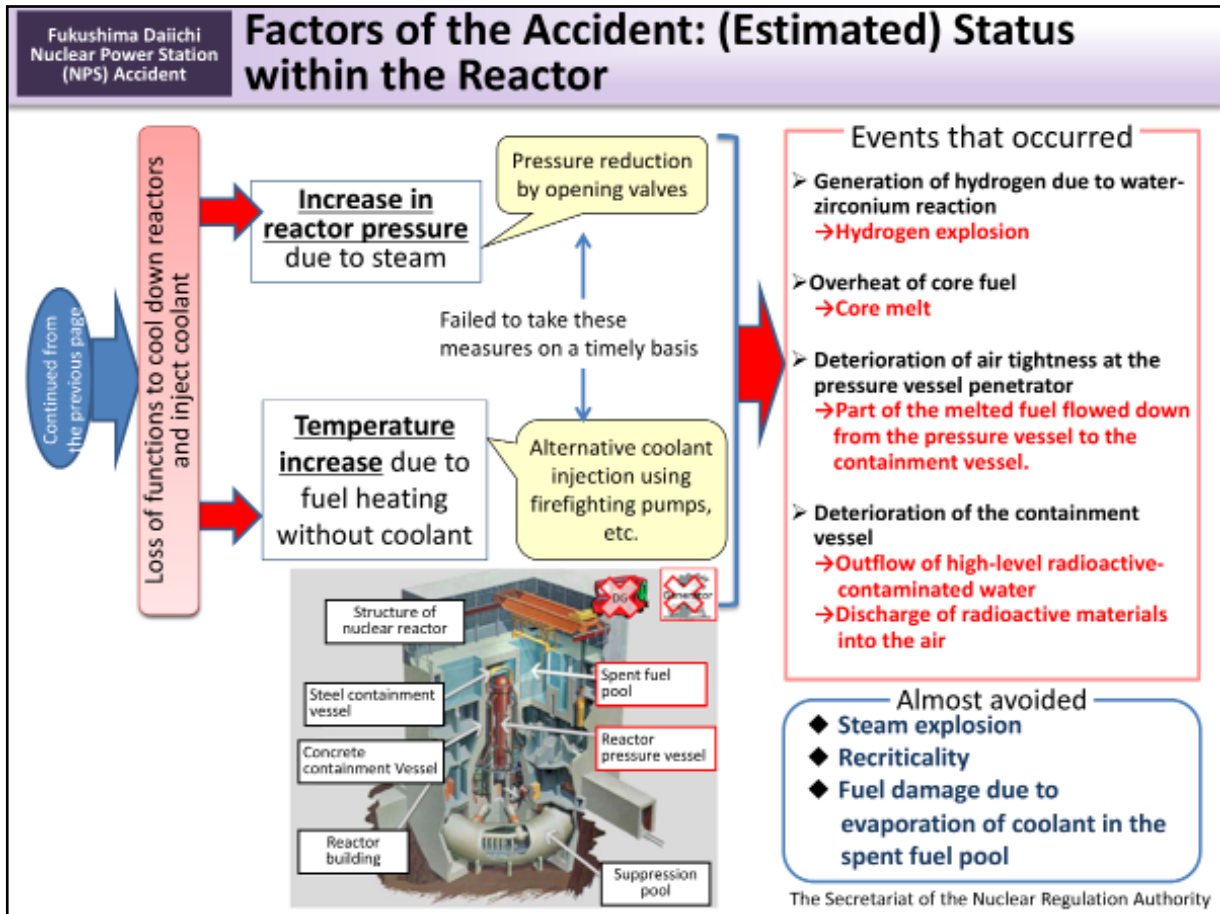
Fukushima Daiichi Nuclear Power Station (NPS) Accident

Factors of the Accident: (Estimated) Status within the Reactor

Continued from the previous page

Loss of functions to cool down reactors and inject coolant

Increase in reactor pressure due to steam

Pressure reduction by opening valves

Failed to take these measures on a timely basis

Temperature increase due to fuel heating without coolant

Alternative coolant injection using firefighting pumps, etc.

DG

Generator

Structure of nuclear reactor

Steel containment vessel

Concrete containment Vessel

Reactor building

Spent fuel pool

Reactor pressure vessel

Suppression pool

Events that occurred

➢ Generation of hydrogen due to water-zirconium reaction
→Hydrogen explosion

➢ Overheat of core fuel
→Core melt

➢ Deterioration of air tightness at the pressure vessel penetrator
→Part of the melted fuel flowed down from the pressure vessel to the containment vessel.

➢ Deterioration of the containment vessel
→Outflow of high-level radioactive-contaminated water
→Discharge of radioactive materials into the air

Almost avoided

◆ Steam explosion
◆ Recriticality
◆ Fuel damage due to evaporation of coolant in the spent fuel pool

The Secretariat of the Nuclear Regulation Authority